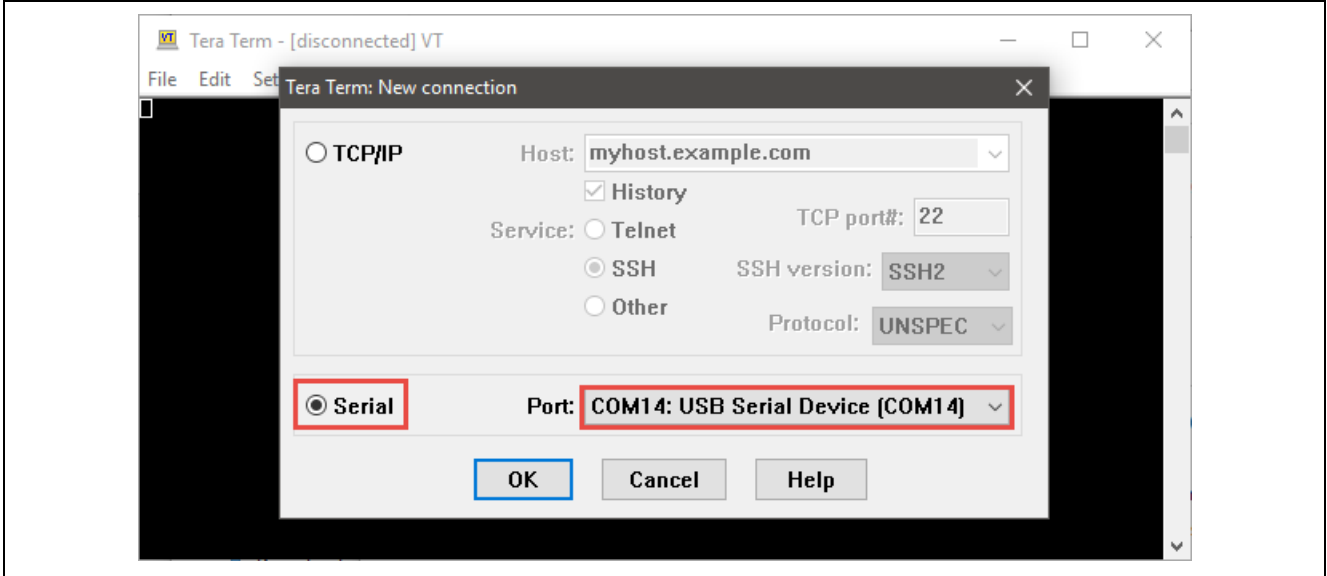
VT Tera Term - [disconnected] VT

File Edit Set

Tera Term: New connection

TCP/IP

Host: myhost.example.com

History

Service: Telnet

TCP port#: 22

SSH

SSH version: SSH2

Other

Protocol: UNSPEC

Serial

Port: COM14: USB Serial Device (COM14)

OK

Cancel

Help